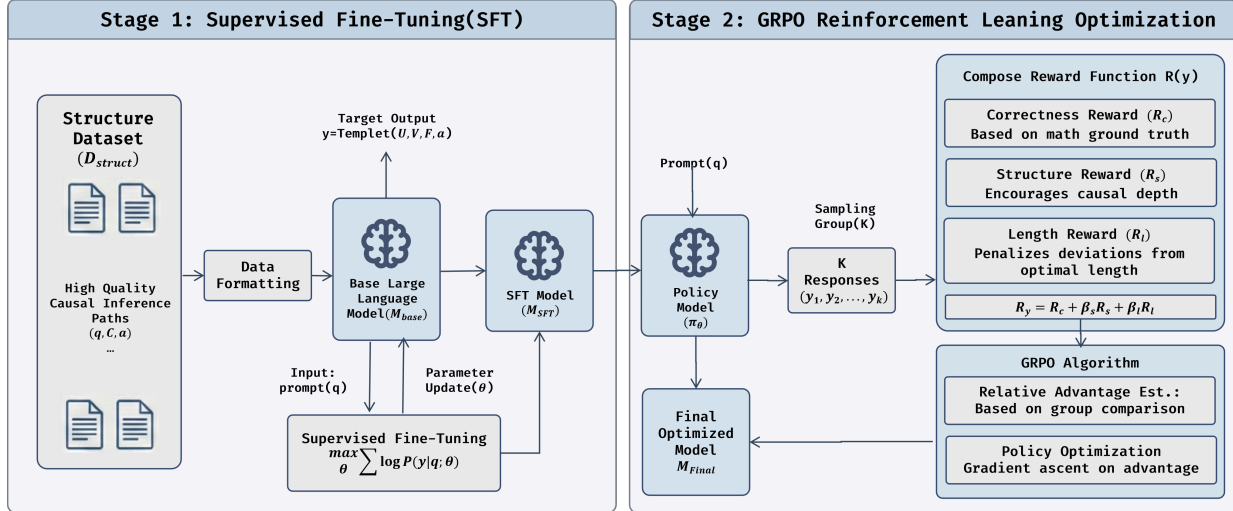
Stage 1: Supervised Fine-Tuning(SFT)

Structure Dataset
$(D_{struct})$

High Quality Causal Inference Paths
$(q, C, a)$
…

Data Formatting

Target Output
y=Templet$(U, V, F, a)$

Base Large Language Model$(M_{base})$

SFT Model
$(M_{SFT})$

Input:
prompt(q)

Parameter Update$(\theta)$

Supervised Fine-Tuning
$\max_{\theta} \sum \log P(y|q;\theta)$

Stage 2: GRPO Reinforcement Leaning Optimization

Prompt(q)

Policy Model
$(\pi_\theta)$

Sampling Group(K)

K Responses
$(y_1, y_2, \ldots, y_k)$

Final Optimized Model
$M_{Final}$

Compose Reward Function R(y)

Correctness Reward $(R_c)$
Based on math ground truth

Structure Reward $(R_s)$
Encourages causal depth

Length Reward $(R_l)$
Penalizes deviations from optimal length

$R_y = R_c + \beta_s R_s + \beta_l R_l$

GRPO Algorithm

Relative Advantage Est.:
Based on group comparison

Policy Optimization
Gradient ascent on advantage